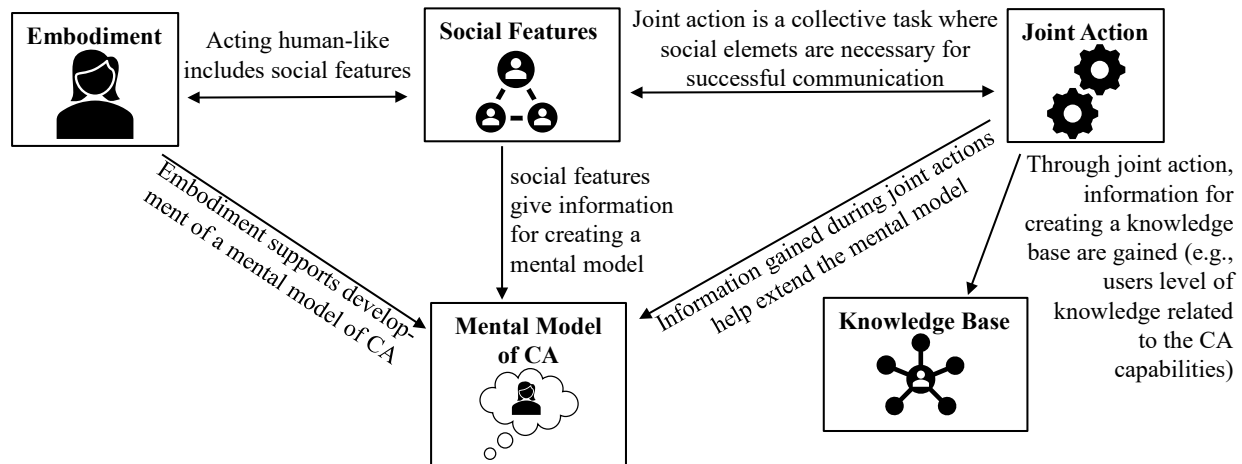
Embodiment

Acting human-like includes social features

Social Features

Joint action is a collective task where social elemets are necessary for successful communication

Joint Action

Embodiment supports development of a mental model of CA

social features give information for creating a mental model

Information gained during joint actions help extend the mental model

Through joint action, information for creating a knowledge base are gained (e.g., users level of knowledge related to the CA capabilities)

Mental Model of CA

Knowledge Base